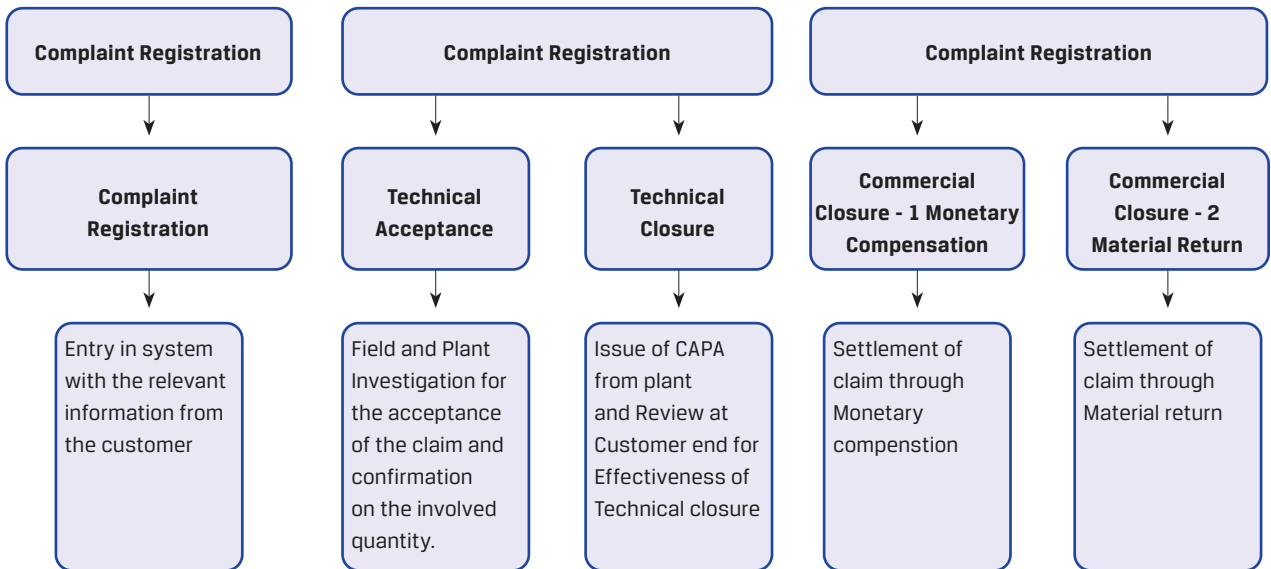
Complaint Registration

Complaint Registration

Entry in system with the relevant information from the customer

Complaint Registration

Technical Acceptance

Field and Plant Investigation for the acceptance of the claim and confirmation on the involved quantity.

Technical Closure

Issue of CAPA from plant and Review at Customer end for Effectiveness of Technical closure

Complaint Registration

Commercial Closure - 1 Monetary Compensation

Settlement of claim through Monetary compenstion

Commercial Closure - 2 Material Return

Settlement of claim through Material return